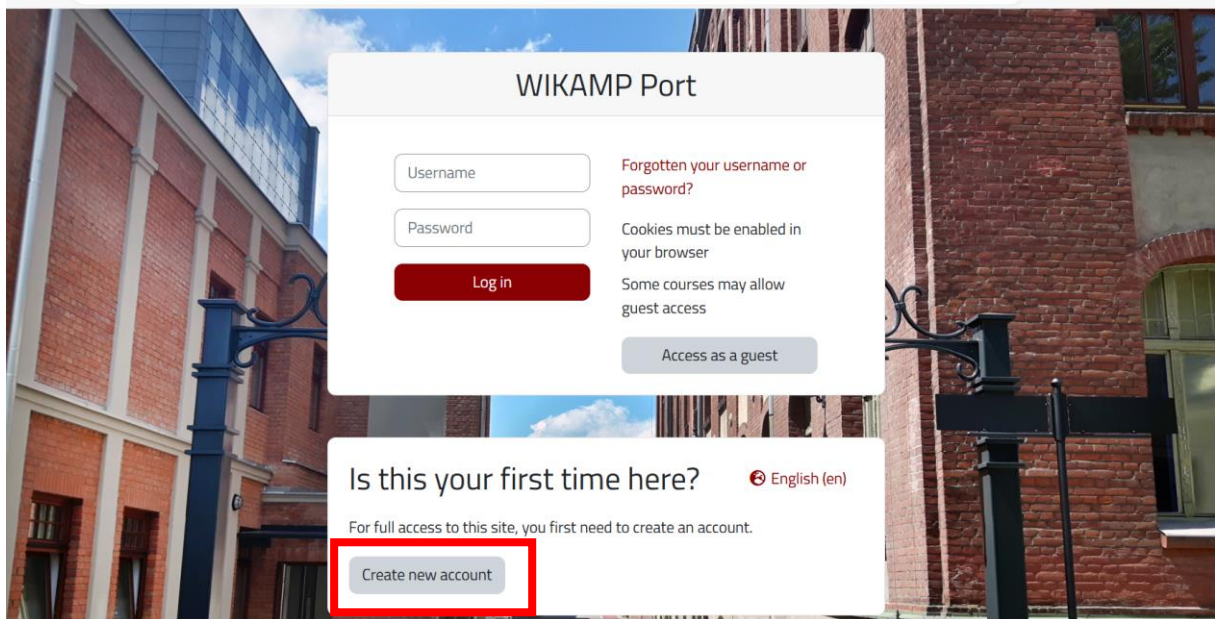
WIKAMP Port

Username

Password

Log in

Forgotten your username or password?

Cookies must be enabled in your browser

Some courses may allow guest access

Access as a guest

Is this your first time here?

English (en)

For full access to this site, you first need to create an account.

Create new account